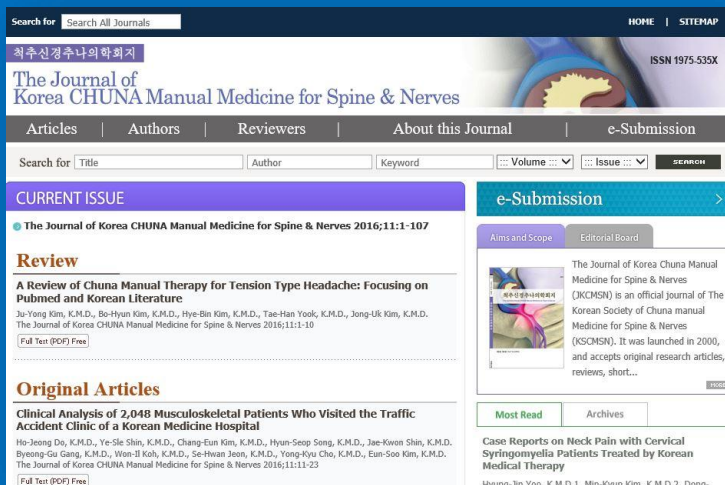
Search for Search All Journals

HOME | SITEMAP

척추신경추나의학회지

The Journal of Korea CHUNA Manual Medicine for Spine & Nerves

ISSN 1975-535X

Articles | Authors | Reviewers | About this Journal | e-Submission

Search for Title Author Keyword ::: Volume ::: ::: Issue ::: SEARCH

CURRENT ISSUE

The Journal of Korea CHUNA Manual Medicine for Spine & Nerves 2016;11:1-107

Review

A Review of Chuna Manual Therapy for Tension Type Headache: Focusing on Pubmed and Korean Literature

Ju-Yong Kim, K.M.D., Bo-Hyun Kim, K.M.D., Hye-Bin Kim, K.M.D., Tae-Han Yook, K.M.D., Jong-Uk Kim, K.M.D.
The Journal of Korea CHUNA Manual Medicine for Spine & Nerves 2016;11:1-10

Full Text (PDF) Free

Original Articles

Clinical Analysis of 2,048 Musculoskeletal Patients Who Visited the Traffic Accident Clinic of a Korean Medicine Hospital

Ho-Jeong Do, K.M.D., Ye-Sle Shin, K.M.D., Chang-Eun Kim, K.M.D., Hyun-Seop Song, K.M.D., Jae-Kwon Shin, K.M.D. Byeong-Gu Gang, K.M.D., Won-Il Koh, K.M.D., Se-Hwan Jeon, K.M.D., Yong-Kyu Cho, K.M.D., Eun-Soo Kim, K.M.D.
The Journal of Korea CHUNA Manual Medicine for Spine & Nerves 2016;11:11-23

Full Text (PDF) Free

e-Submission

Aims and Scope | Editorial Board

척추신경추나의학회지

The Journal of Korea Chuna Manual Medicine for Spine & Nerves (JKCMSN) is an official journal of The Korean Society of Chuna manual Medicine for Spine & Nerves (KSCMSN). It was launched in 2000, and accepts original research articles, reviews, short...

MORE

Most Read | Archives

Case Reports on Neck Pain with Cervical Syringomyelia Patients Treated by Korean Medical Therapy

Hyung-Jin Yoo, K.M.D.1, Min-Kyun Kim, K.M.D.2, Dong-